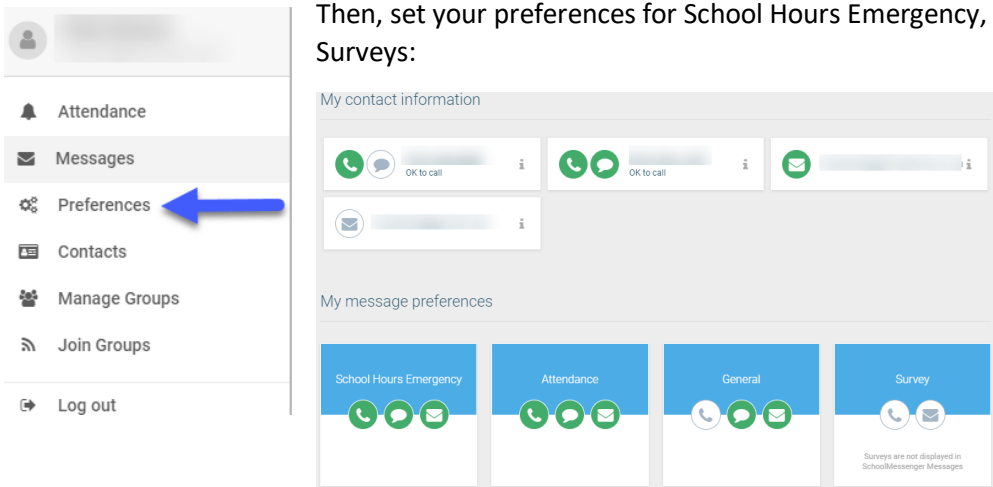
Attendance
Messages
Preferences
Contacts
Manage Groups
Join Groups
Log out

Then, set your preferences for School Hours Emergency, Surveys:

My contact information

OK to call

OK to call

My message preferences

School Hours Emergency

Attendance

General

Survey

Surveys are not displayed in SchoolMessenger Messages